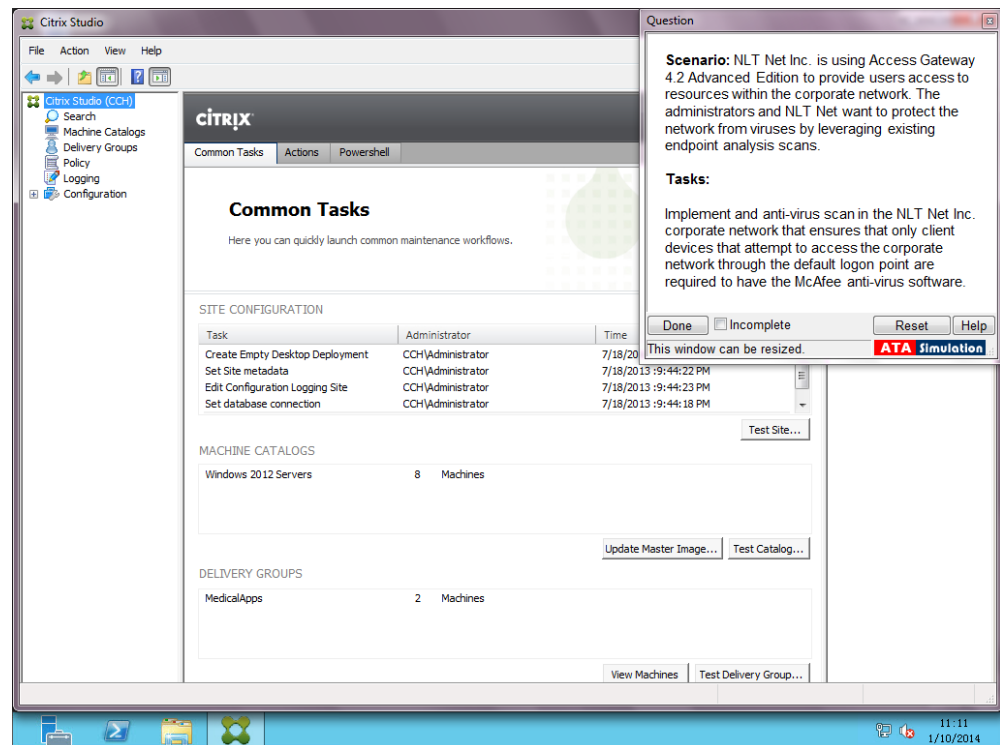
Citrix Studio

File Action View Help

Citrix Studio (CCH)
Search
Machine Catalogs
Delivery Groups
Policy
Logging
Configuration

CITRIX

Common Tasks | Actions | Powershell

Common Tasks

Here you can quickly launch common maintenance workflows.

SITE CONFIGURATION

| Task | Administrator | Time |
|---|---|---|
| Create Empty Desktop Deployment | CCH\Administrator | 7/18/20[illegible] |
| Set Site metadata | CCH\Administrator | 7/18/2013 :9:44:22 PM |
| Edit Configuration Logging Site | CCH\Administrator | 7/18/2013 :9:44:23 PM |
| Set database connection | CCH\Administrator | 7/18/2013 :9:44:18 PM |

Test Site...

MACHINE CATALOGS

Windows 2012 Servers 8 Machines

Update Master Image... Test Catalog...

DELIVERY GROUPS

MedicalApps 2 Machines

View Machines Test Delivery Group...

Question

Scenario: NLT Net Inc. is using Access Gateway 4.2 Advanced Edition to provide users access to resources within the corporate network. The administrators and NLT Net want to protect the network from viruses by leveraging existing endpoint analysis scans.

Tasks:

Implement and anti-virus scan in the NLT Net Inc. corporate network that ensures that only client devices that attempt to access the corporate network through the default logon point are required to have the McAfee anti-virus software.

Done Incomplete Reset Help

This window can be resized. ATA Simulation

11:11
1/10/2014